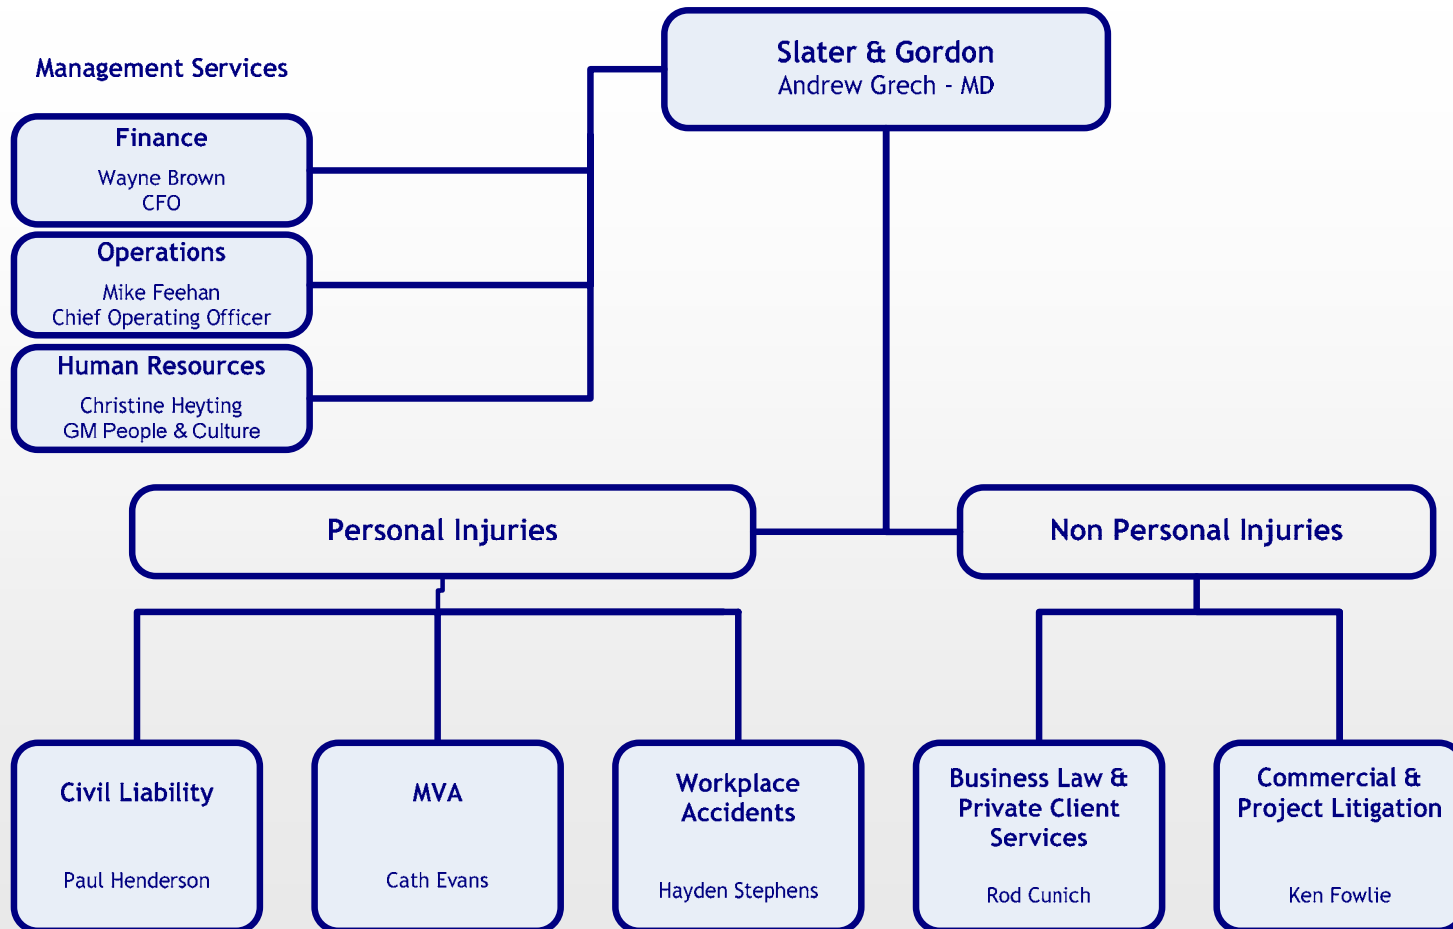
Slater & Gordon
Andrew Grech - MD

Management Services

Finance
Wayne Brown
CFO

Operations
Mike Feehan
Chief Operating Officer

Human Resources
Christine Heyting
GM People & Culture

Personal Injuries

Non Personal Injuries

Civil Liability
Paul Henderson

MVA
Cath Evans

Workplace Accidents
Hayden Stephens

Business Law & Private Client Services
Rod Cunich

Commercial & Project Litigation
Ken Fowlie